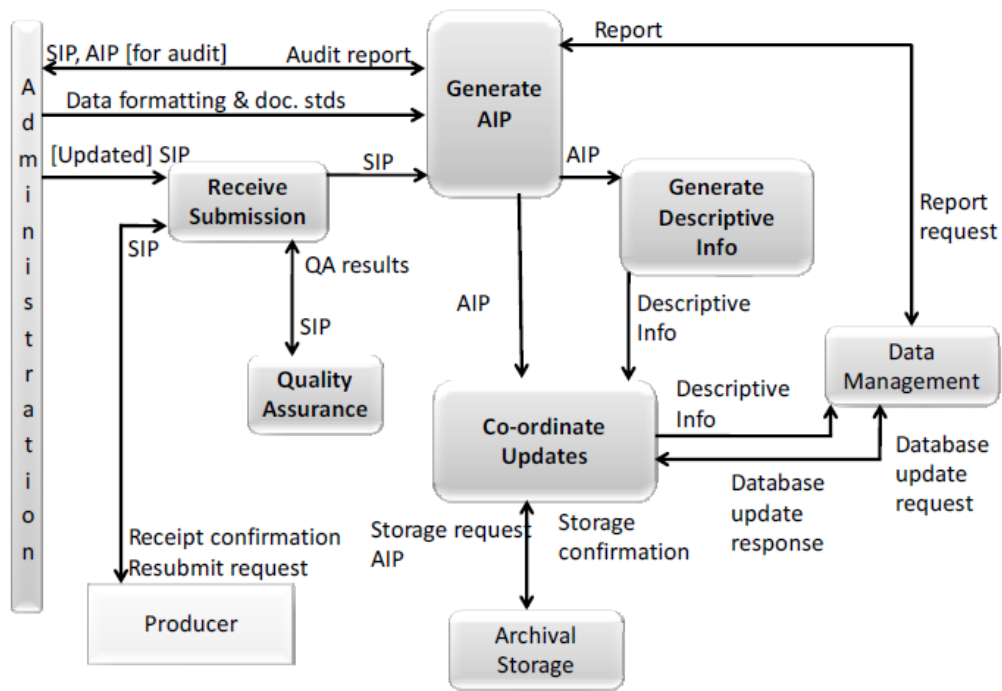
A
d
m
i
n
i
s
t
r
a
t
i
o
n

SIP, AIP [for audit]
Audit report
Data formatting & doc. stds
[Updated] SIP
Report

Generate AIP

SIP
AIP

Receive Submission

Generate Descriptive Info

Report request

SIP
QA results
SIP

AIP

Descriptive Info

Quality Assurance

Data Management

Descriptive Info

Co-ordinate Updates

Database update request

Database update response

Receipt confirmation
Resubmit request

Storage request
AIP

Storage confirmation

Producer

Archival Storage